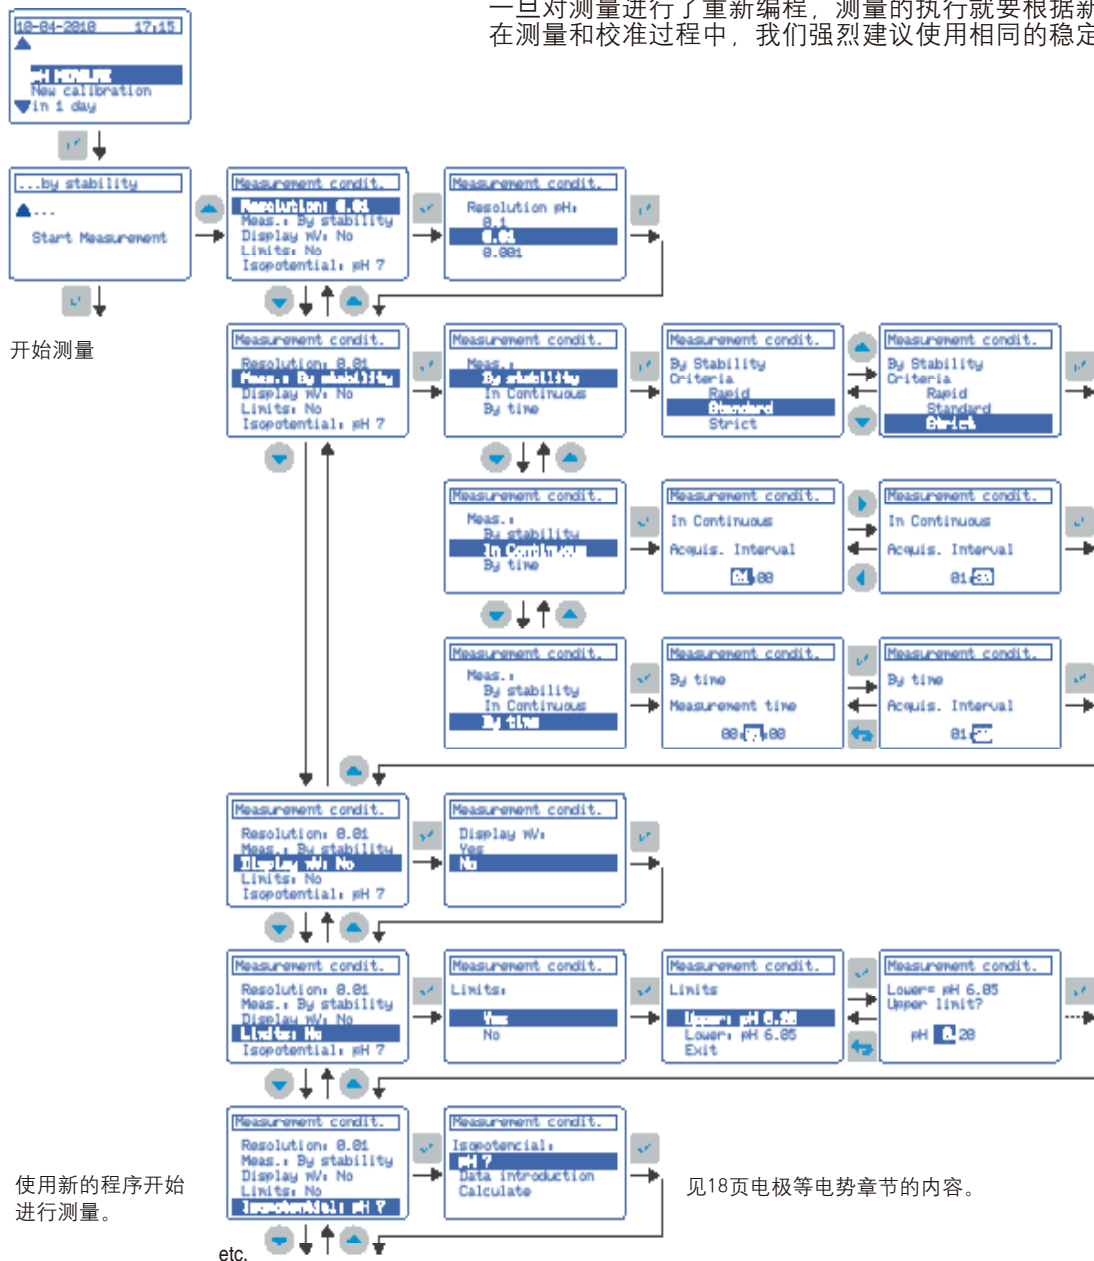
一旦对测量进行了重新编程，测量的执行就要根据新
在测量和校准过程中，我们强烈建议使用相同的稳定

10-04-2018 17:15
pH MEASURE
New calibration
in 1 day

...by stability
...
Start Measurement

Measurement condit.
Resolution: 0.01
Meas.: By stability
Display mV: No
Limits: No
Isopotential: pH 7

Measurement condit.
Resolution pH:
0.1
0.01
0.001

开始测量

Measurement condit.
Resolution: 0.01
Meas.: By stability
Display mV: No
Limits: No
Isopotential: pH 7

Measurement condit.
Meas.:
By stability
In Continuous
By time

Measurement condit.
By Stability
Criteria
Rapid
Standard
Strict

Measurement condit.
By Stability
Criteria
Rapid
Standard
Strict

Measurement condit.
Meas.:
By stability
In Continuous
By time

Measurement condit.
In Continuous
Acquis. Interval
01:00

Measurement condit.
In Continuous
Acquis. Interval
01:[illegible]

Measurement condit.
Meas.:
By stability
In Continuous
By time

Measurement condit.
By time
Measurement time
00:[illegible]:00

Measurement condit.
By time
Acquis. Interval
01:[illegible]

Measurement condit.
Resolution: 0.01
Meas.: By stability
Display mV: No
Limits: No
Isopotential: pH 7

Measurement condit.
Display mV:
Yes
No

Measurement condit.
Resolution: 0.01
Meas.: By stability
Display mV: No
Limits: No
Isopotential: pH 7

Measurement condit.
Limits:
Yes
No

Measurement condit.
Limits
Upper: pH 6.28
Lower: pH 6.05
Exit

Measurement condit.
Lower= pH 6.05
Upper limit?
pH 6.28

使用新的程序开始进行测量。

Measurement condit.
Resolution: 0.01
Meas.: By stability
Display mV: No
Limits: No
Isopotential: pH 7

Measurement condit.
Isopotencial:
pH 7
Data introduction
Calculate

见18页电极等电势章节的内容。

etc.